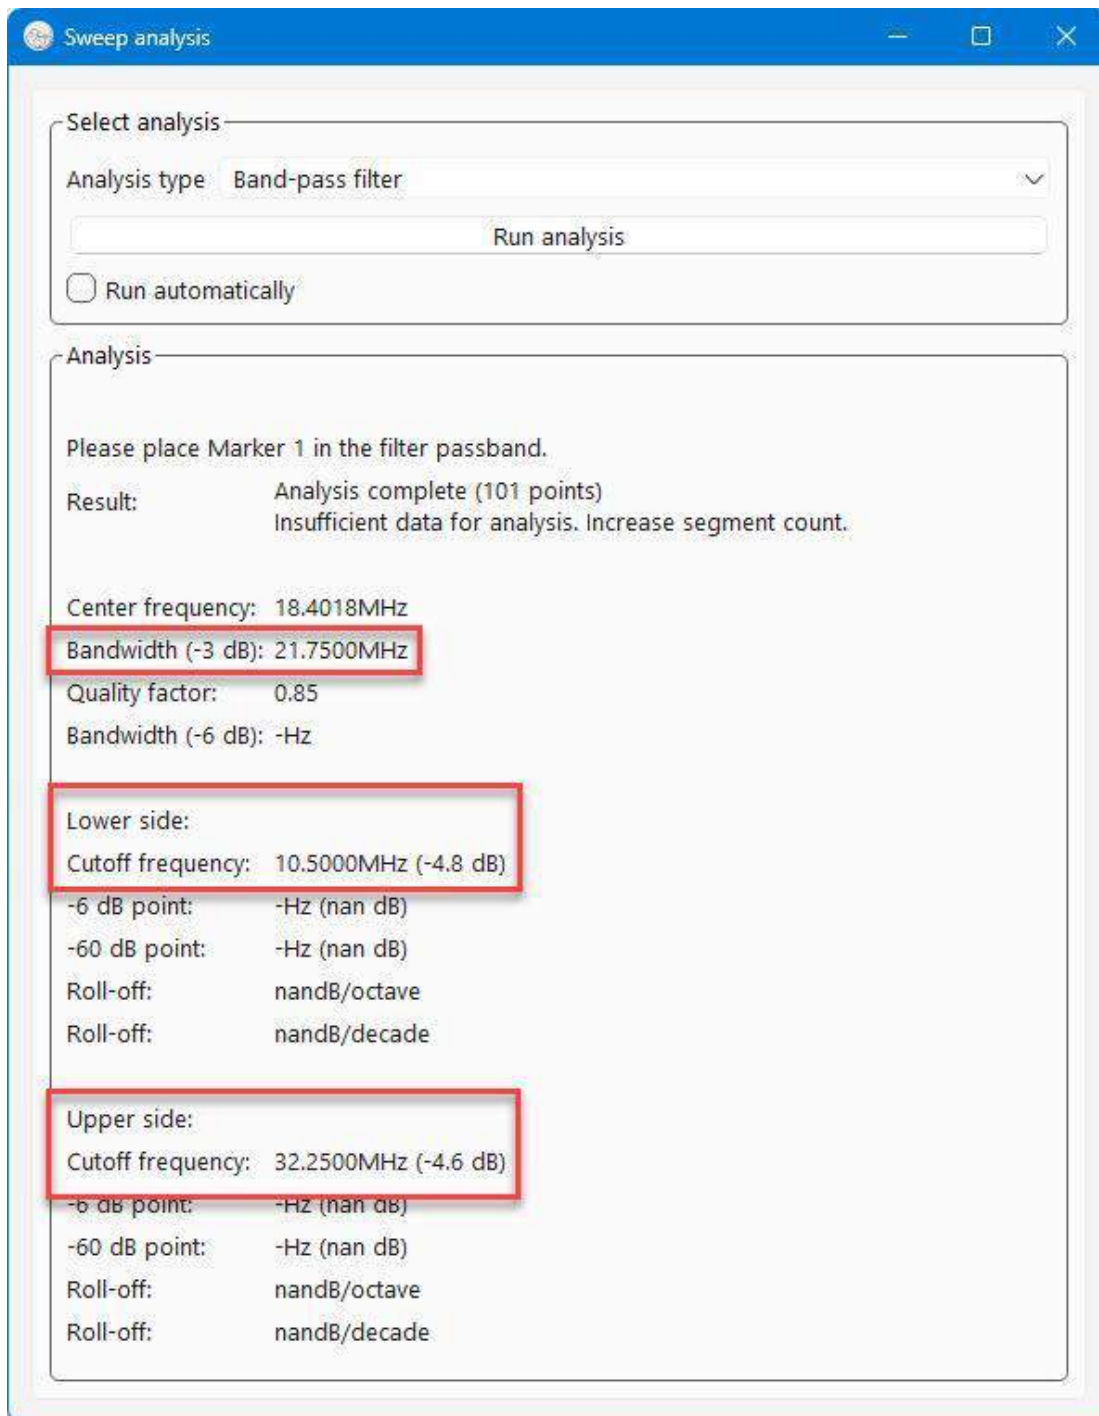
Sweep analysis

Select analysis

Analysis type Band-pass filter

Run analysis

Run automatically

Analysis

Please place Marker 1 in the filter passband.

| | |
|---|---|
| Result: | Analysis complete (101 points) Insufficient data for analysis. Increase segment count. |
| Center frequency: | 18.4018MHz |
| Bandwidth (-3 dB): | 21.7500MHz |
| Quality factor: | 0.85 |
| Bandwidth (-6 dB): | -Hz |

Lower side:

| | |
|---|---|
| Cutoff frequency: | 10.5000MHz (-4.8 dB) |
| -6 dB point: | -Hz (nan dB) |
| -60 dB point: | -Hz (nan dB) |
| Roll-off: | nandB/octave |
| Roll-off: | nandB/decade |

Upper side:

| | |
|---|---|
| Cutoff frequency: | 32.2500MHz (-4.6 dB) |
| -6 dB point: | -Hz (nan dB) |
| -60 dB point: | -Hz (nan dB) |
| Roll-off: | nandB/octave |
| Roll-off: | nandB/decade |